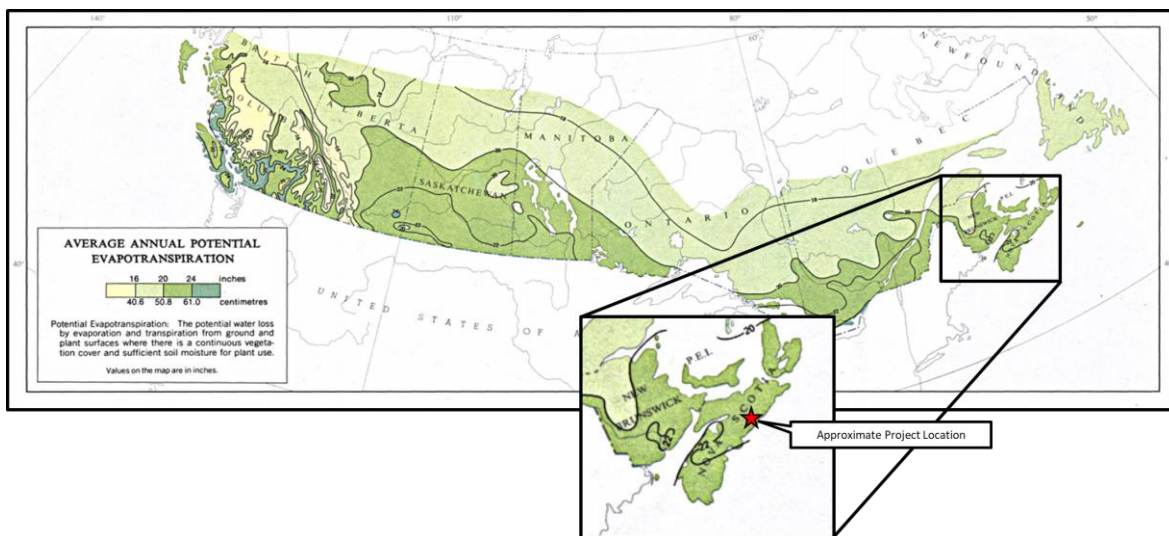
140°

110°

80°

50°

40°

BRITISH COLUMBIA

ALBERTA

MANITOBA

SASKATCHEWAN

ONTARIO

QUEBEC

NEWFOUNDLAND

UNITED STATES OF A

AVERAGE ANNUAL POTENTIAL EVAPOTRANSPIRATION

| 16 | 20 | 24 | inches |
|---|---|---|---|
| 40.6 | 50.8 | 61.0 | centimetres |

Potential Evapotranspiration: The potential water loss by evaporation and transpiration from ground and plant surfaces where there is a continuous vegetation cover and sufficient soil moisture for plant use.

Values on the map are in inches.

20

P.E.I.

NEW BRUNSWICK

NOVA SCOTIA

22

Approximate Project Location